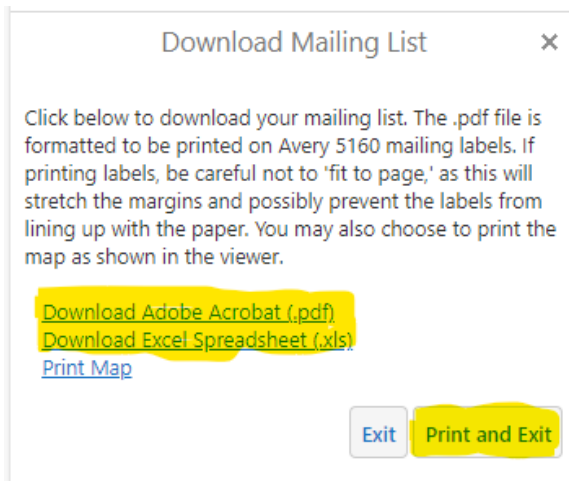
Download Mailing List

×

Click below to download your mailing list. The .pdf file is formatted to be printed on Avery 5160 mailing labels. If printing labels, be careful not to 'fit to page,' as this will stretch the margins and possibly prevent the labels from lining up with the paper. You may also choose to print the map as shown in the viewer.

Download Adobe Acrobat (.pdf)
Download Excel Spreadsheet (.xls)
Print Map

Exit
Print and Exit